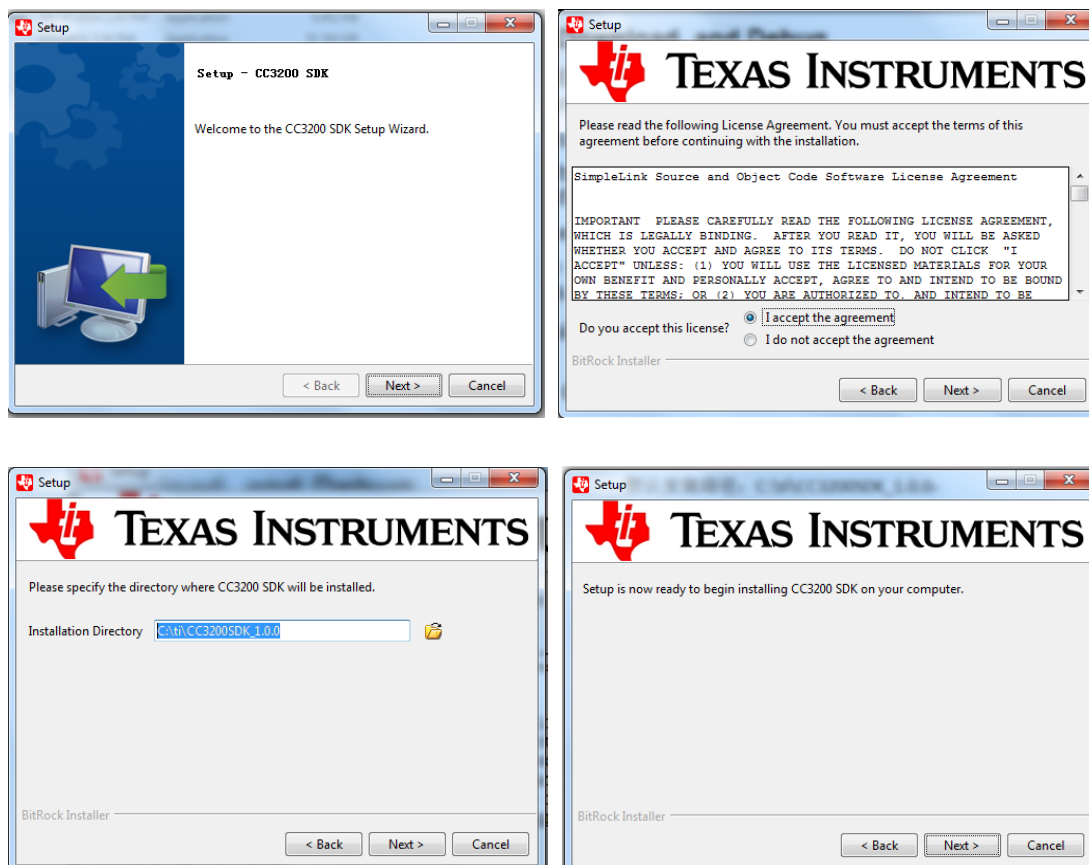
Setup

Setup - CC3200 SDK

Welcome to the CC3200 SDK Setup Wizard.

< Back Next > Cancel

Setup

TEXAS INSTRUMENTS

Please read the following License Agreement. You must accept the terms of this agreement before continuing with the installation.

SimpleLink Source and Object Code Software License Agreement

IMPORTANT PLEASE CAREFULLY READ THE FOLLOWING LICENSE AGREEMENT, WHICH IS LEGALLY BINDING. AFTER YOU READ IT, YOU WILL BE ASKED WHETHER YOU ACCEPT AND AGREE TO ITS TERMS. DO NOT CLICK "I ACCEPT" UNLESS: (1) YOU WILL USE THE LICENSED MATERIALS FOR YOUR OWN BENEFIT AND PERSONALLY ACCEPT, AGREE TO AND INTEND TO BE BOUND BY THESE TERMS; OR (2) YOU ARE AUTHORIZED TO, AND INTEND TO BE

Do you accept this license? I accept the agreement
I do not accept the agreement

BitRock Installer

< Back Next > Cancel

Setup

TEXAS INSTRUMENTS

Please specify the directory where CC3200 SDK will be installed.

Installation Directory C:\ti\CC3200SDK_1.0.0

BitRock Installer

< Back Next > Cancel

Setup

TEXAS INSTRUMENTS

Setup is now ready to begin installing CC3200 SDK on your computer.

BitRock Installer

< Back Next > Cancel